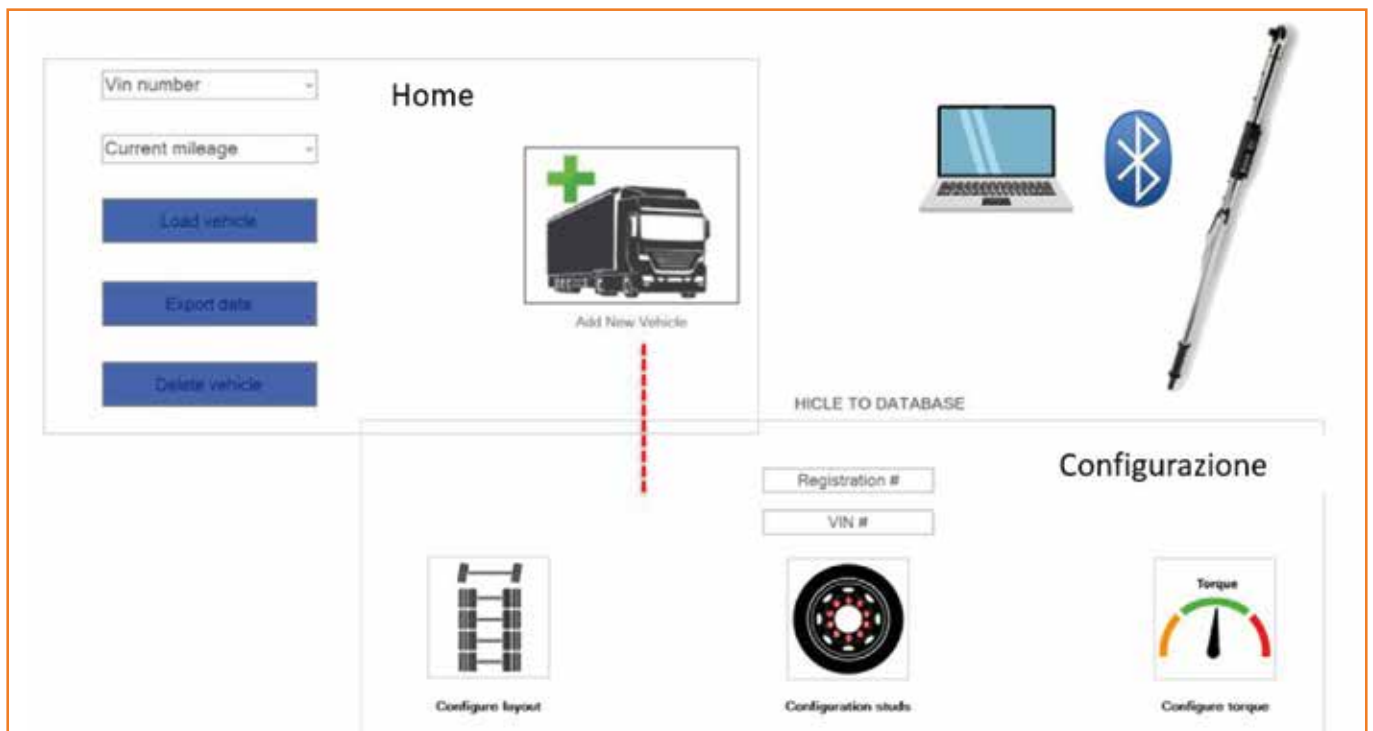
Vin number

Current mileage

Load vehicle

Export data

Delete vehicle

Home

Add New Vehicle

HICLE TO DATABASE

Configurazione

Registration #

VIN #

Torque

Configure layout

Configuration studs

Configure torque